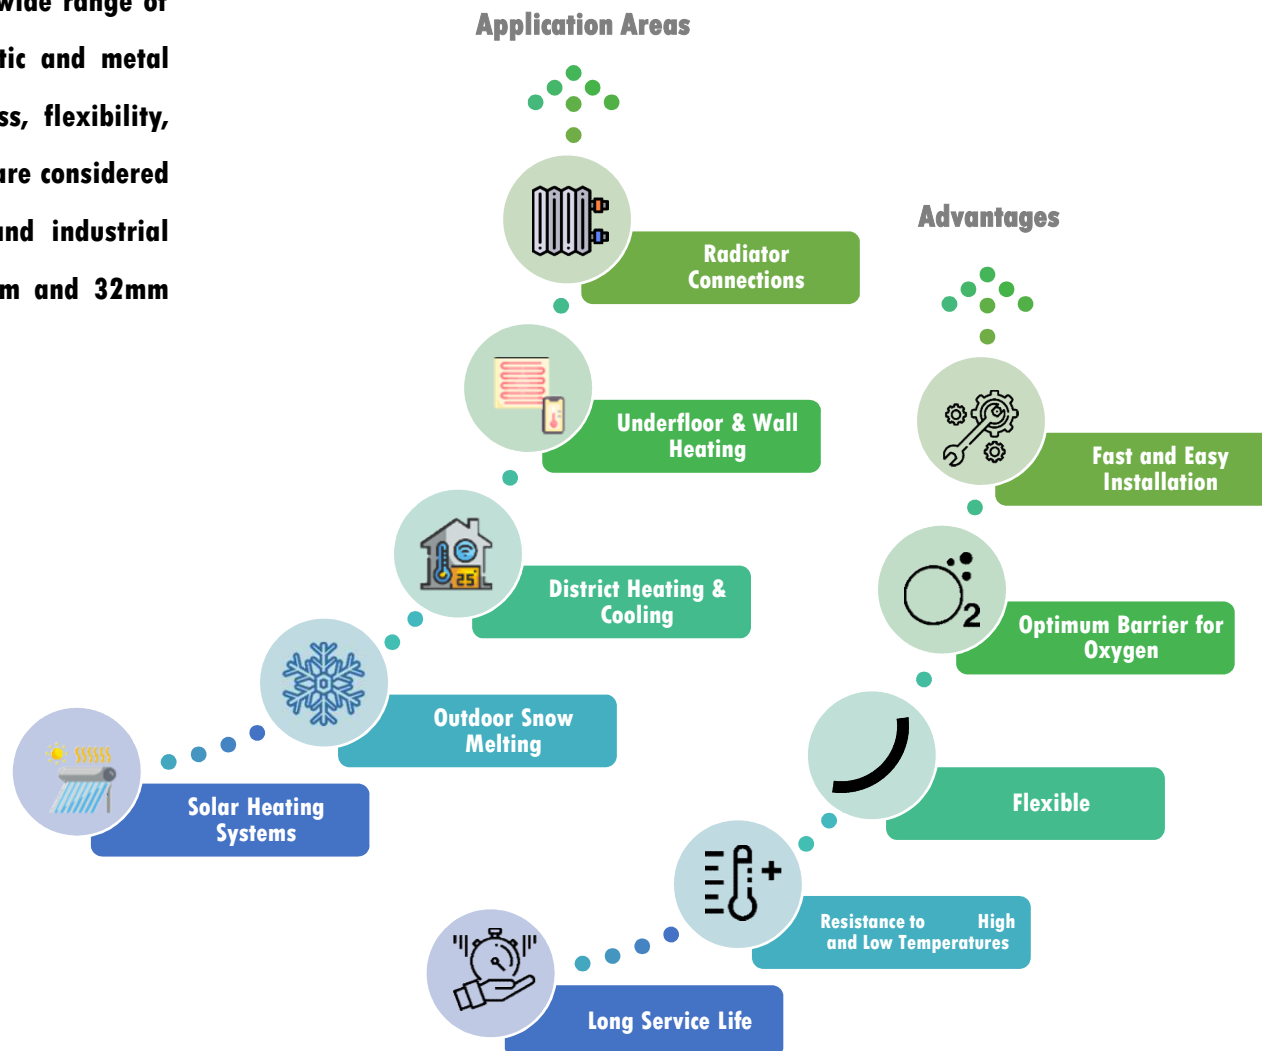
wide range of
tic and metal
ss, flexibility,
are considered
nd industrial
m and 32mm

Application Areas

Radiator Connections

Underfloor & Wall Heating

District Heating & Cooling

Outdoor Snow Melting

Solar Heating Systems

Advantages

Fast and Easy Installation

Optimum Barrier for Oxygen

Flexible

Resistance to High and Low Temperatures

Long Service Life